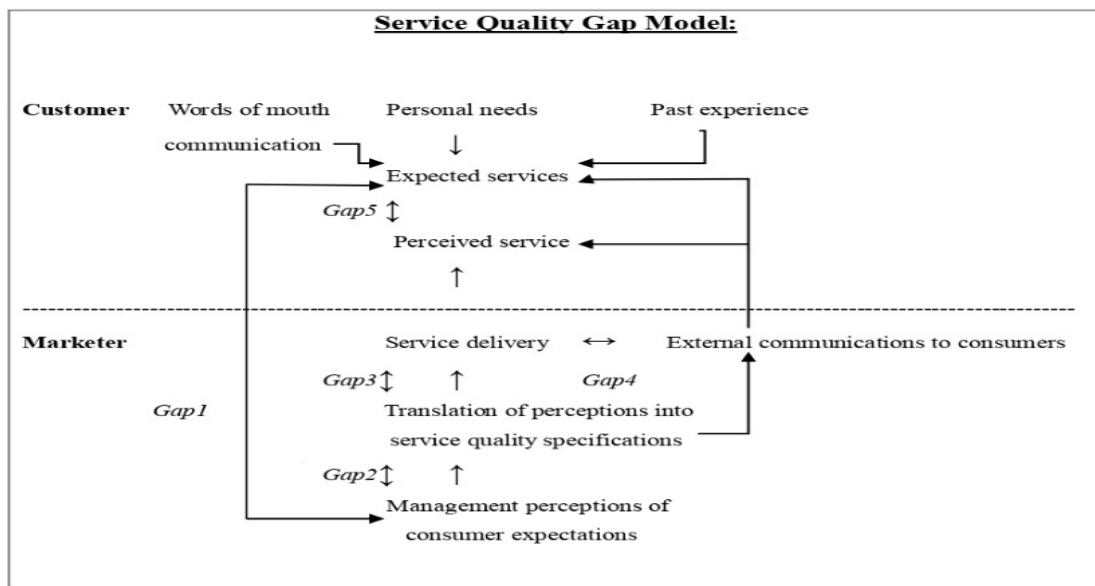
Service Quality Gap Model:

Customer

Words of mouth communication

Personal needs

Past experience

Expected services

Gap5

Perceived service

Marketer

Service delivery

External communications to consumers

Gap3

Gap4

Gap1

Translation of perceptions into service quality specifications

Gap2

Management perceptions of consumer expectations